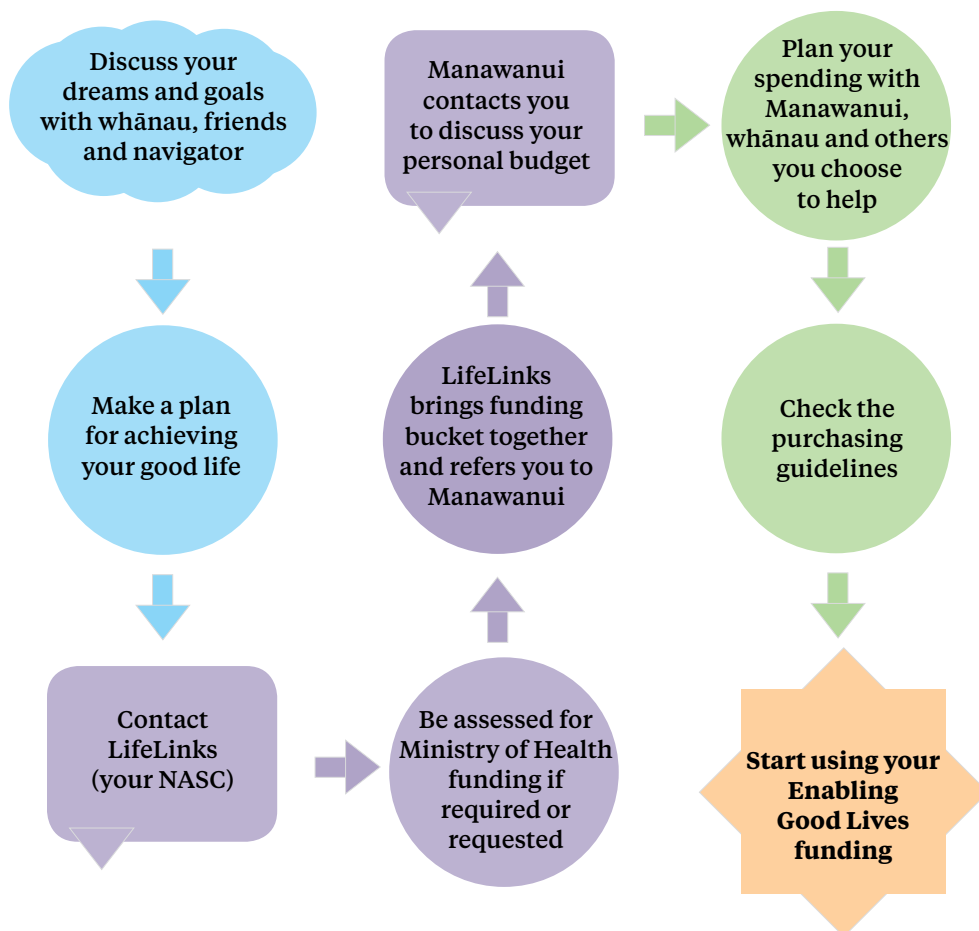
Discuss your dreams and goals with whānau, friends and navigator

Make a plan for achieving your good life

Contact LifeLinks (your NASC)

Be assessed for Ministry of Health funding if required or requested

LifeLinks brings funding bucket together and refers you to Manawanui

Manawanui contacts you to discuss your personal budget

Plan your spending with Manawanui, whānau and others you choose to help

Check the purchasing guidelines

Start using your Enabling Good Lives funding